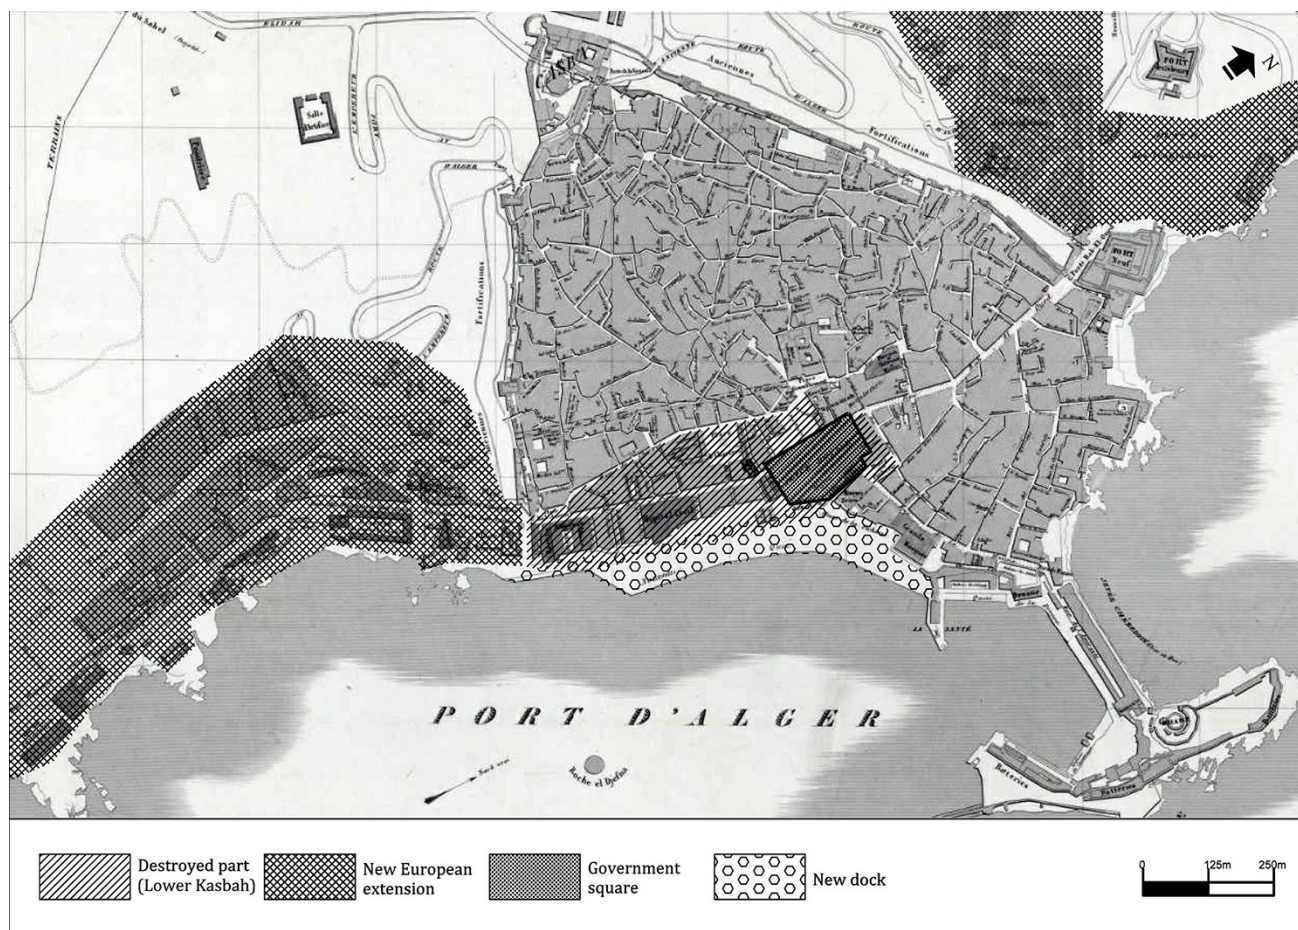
du Sahel
ROUTE
CASBAH
Anciennes
Fortifications
FORT
Neuf
FORT
N
Fortifications
LA SANTÉ
PORT D'ALGER
Roche el Djefna
Batteries
Destroyed part (Lower Kasbah)
New European extension
Government square
New dock
0
125m
250m